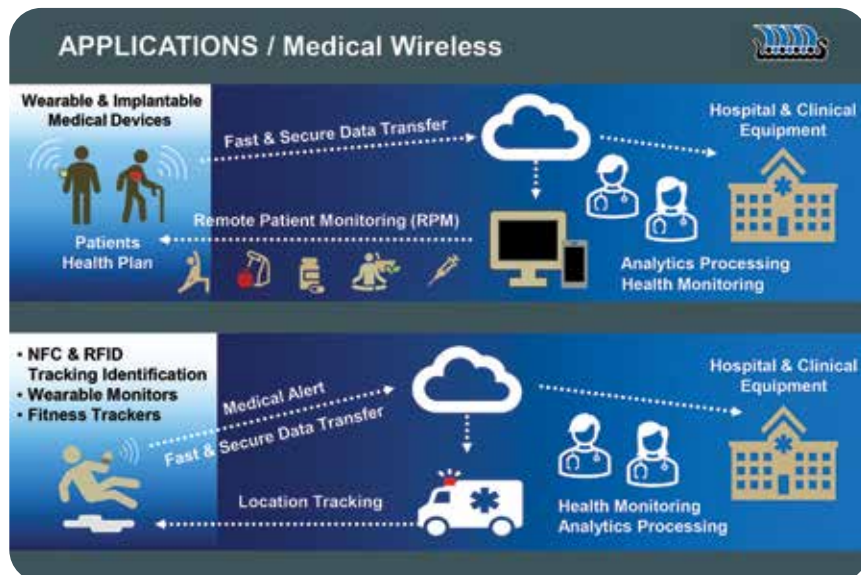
APPLICATIONS / Medical Wireless

Wearable & Implantable Medical Devices

Fast & Secure Data Transfer

Hospital & Clinical Equipment

Remote Patient Monitoring (RPM)

Patients Health Plan

Analytics Processing Health Monitoring

• NFC & RFID Tracking Identification
• Wearable Monitors
• Fitness Trackers

Medical Alert

Fast & Secure Data Transfer

Hospital & Clinical Equipment

Location Tracking

Health Monitoring Analytics Processing